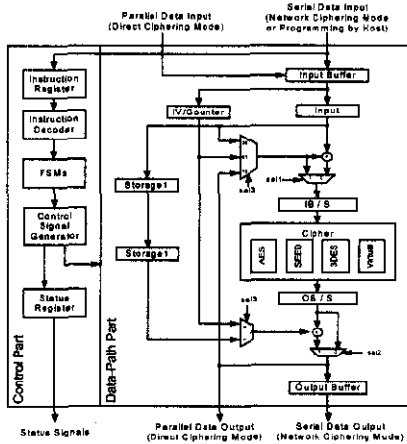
Parallel Data Input (Direct Ciphering Mode)

Serial Data Input (Network Ciphering Mode or Programming by Host)

Instruction Register

Instruction Decoder

FSMs

Control Signal Generator

Status Register

Control Part

Data-Path Part

Input Buffer

IV/Counter

Input

sel3

sel1

Storage1

Storage1

IB / S

Cipher

AES

SEED

3DES

ARIA

OB / S

sel3

sel2

Output Buffer

Status Signals

Parallel Data Output (Direct Ciphering Mode)

Serial Data Output (Network Ciphering Mode)